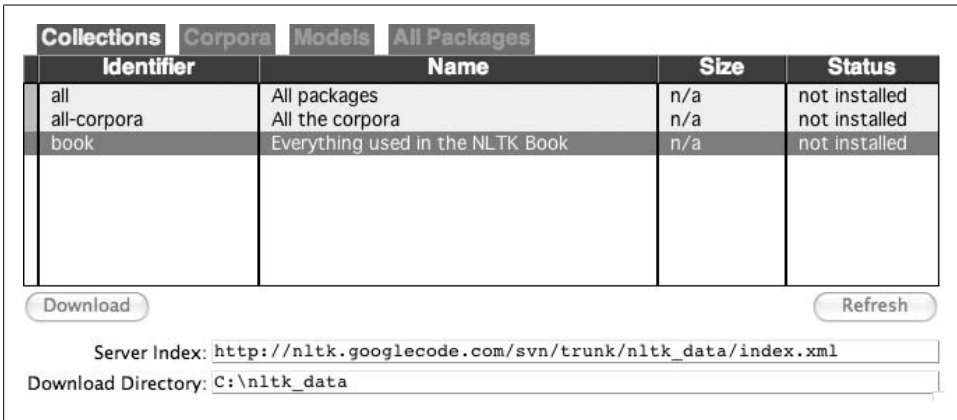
Collections Corpora Models All Packages

| Identifier | Name | Size | Status |
|---|---|---|---|
| all | All packages | n/a | not installed |
| all-corpora | All the corpora | n/a | not installed |
| book | Everything used in the NLTK Book | n/a | not installed |

Download

Refresh

Server Index: http://nltk.googlecode.com/svn/trunk/nltk_data/index.xml

Download Directory: C:\nltk_data